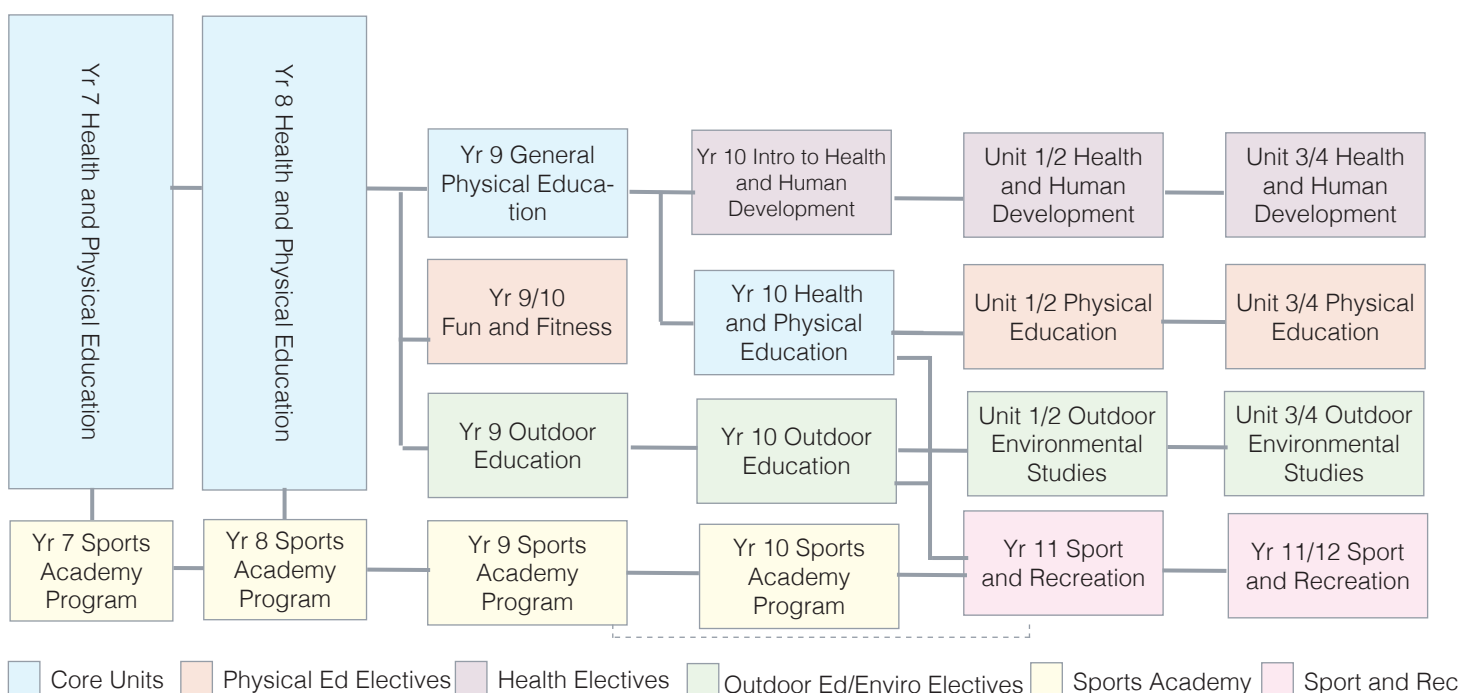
Yr 7 Health and Physical Education

Yr 8 Health and Physical Education

Yr 9 General Physical Education

Yr 10 Intro to Health and Human Development

Unit 1/2 Health and Human Development

Unit 3/4 Health and Human Development

Yr 9/10 Fun and Fitness

Yr 10 Health and Physical Education

Unit 1/2 Physical Education

Unit 3/4 Physical Education

Yr 9 Outdoor Education

Yr 10 Outdoor Education

Unit 1/2 Outdoor Environmental Studies

Unit 3/4 Outdoor Environmental Studies

Yr 7 Sports Academy Program

Yr 8 Sports Academy Program

Yr 9 Sports Academy Program

Yr 10 Sports Academy Program

Yr 11 Sport and Recreation

Yr 11/12 Sport and Recreation

Core Units
Physical Ed Electives
Health Electives
Outdoor Ed/Enviro Electives
Sports Academy
Sport and Rec